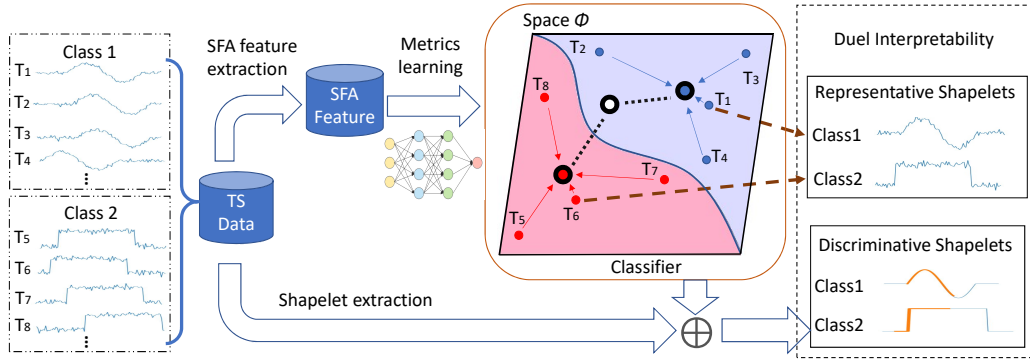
Class 1
T$_1$
T$_2$
T$_3$
T$_4$
⋮
Class 2
T$_5$
T$_6$
T$_7$
T$_8$
⋮

SFA feature extraction
SFA Feature
Metrics learning
TS Data
Shapelet extraction

Space $\Phi$
T$_2$
T$_3$
T$_1$
T$_4$
T$_8$
T$_7$
T$_6$
T$_5$
Classifier

Duel Interpretability
Representative Shapelets
Class1
Class2
Discriminative Shapelets
Class1
Class2